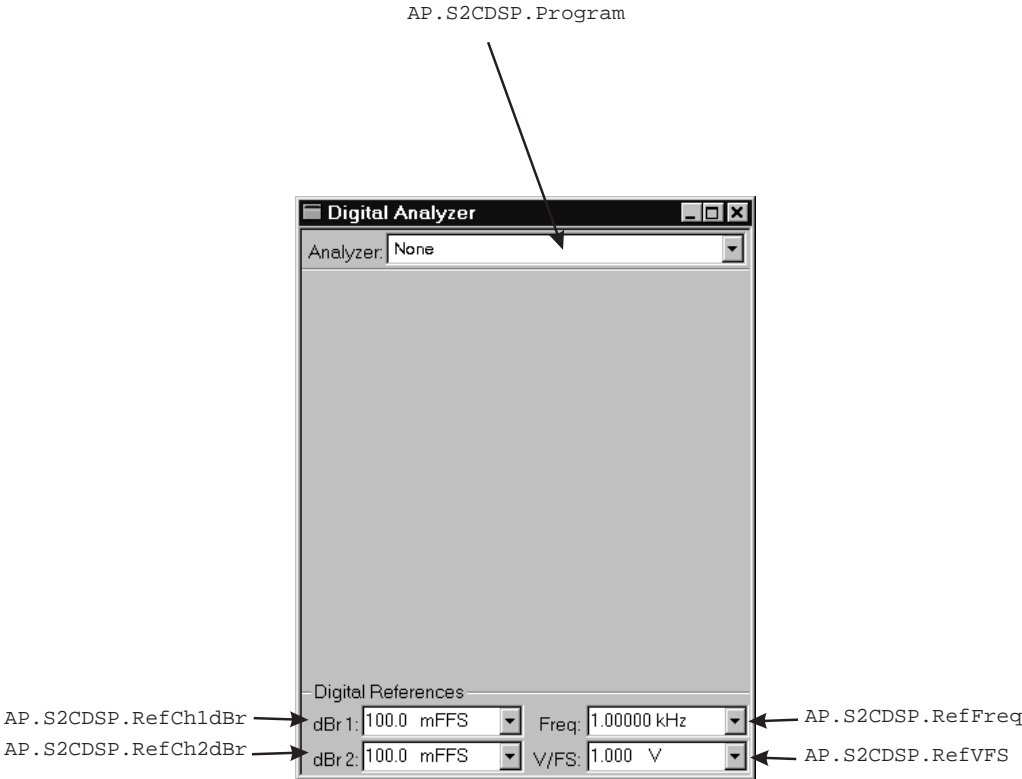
AP.S2CDSP.Program

Digital Analyzer

Analyzer: None

Digital References

AP.S2CDSP.RefCh1dBr dBr 1: 100.0 mFFS

Freq: 1.00000 kHz AP.S2CDSP.RefFreq

AP.S2CDSP.RefCh2dBr dBr 2: 100.0 mFFS

V/FS: 1.000 V AP.S2CDSP.RefVFS